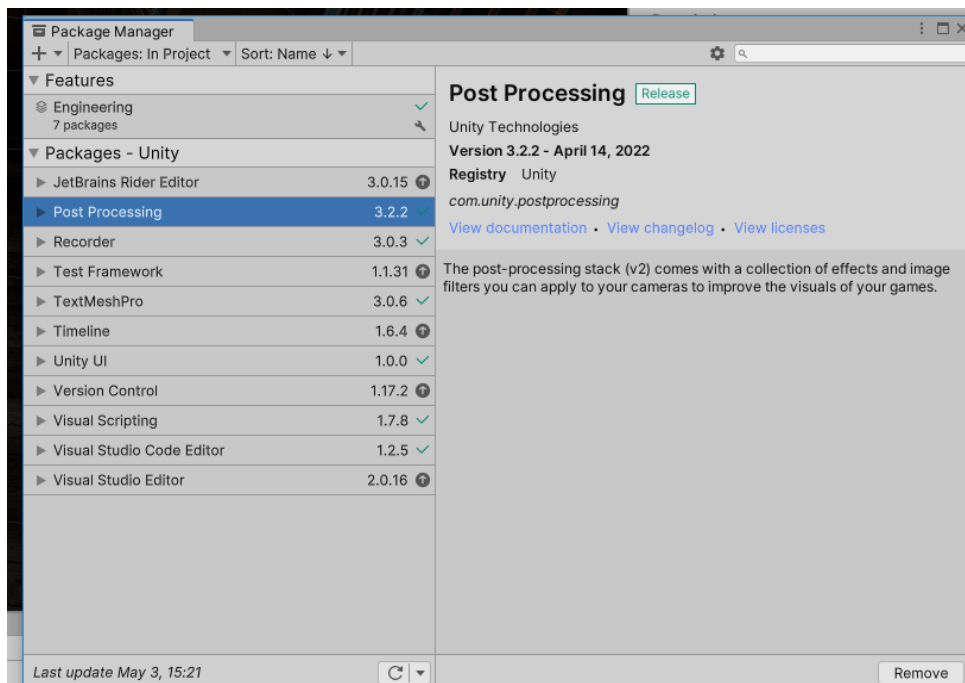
Package Manager

+ Packages: In Project Sort: Name ↓

Features

Engineering
7 packages

Packages - Unity

JetBrains Rider Editor 3.0.15
Post Processing 3.2.2
Recorder 3.0.3
Test Framework 1.1.31
TextMeshPro 3.0.6
Timeline 1.6.4
Unity UI 1.0.0
Version Control 1.17.2
Visual Scripting 1.7.8
Visual Studio Code Editor 1.2.5
Visual Studio Editor 2.0.16

Last update May 3, 15:21

Post Processing Release

Unity Technologies

Version 3.2.2 - April 14, 2022

Registry Unity

com.unity.postprocessing

View documentation · View changelog · View licenses

The post-processing stack (v2) comes with a collection of effects and image filters you can apply to your cameras to improve the visuals of your games.

Remove